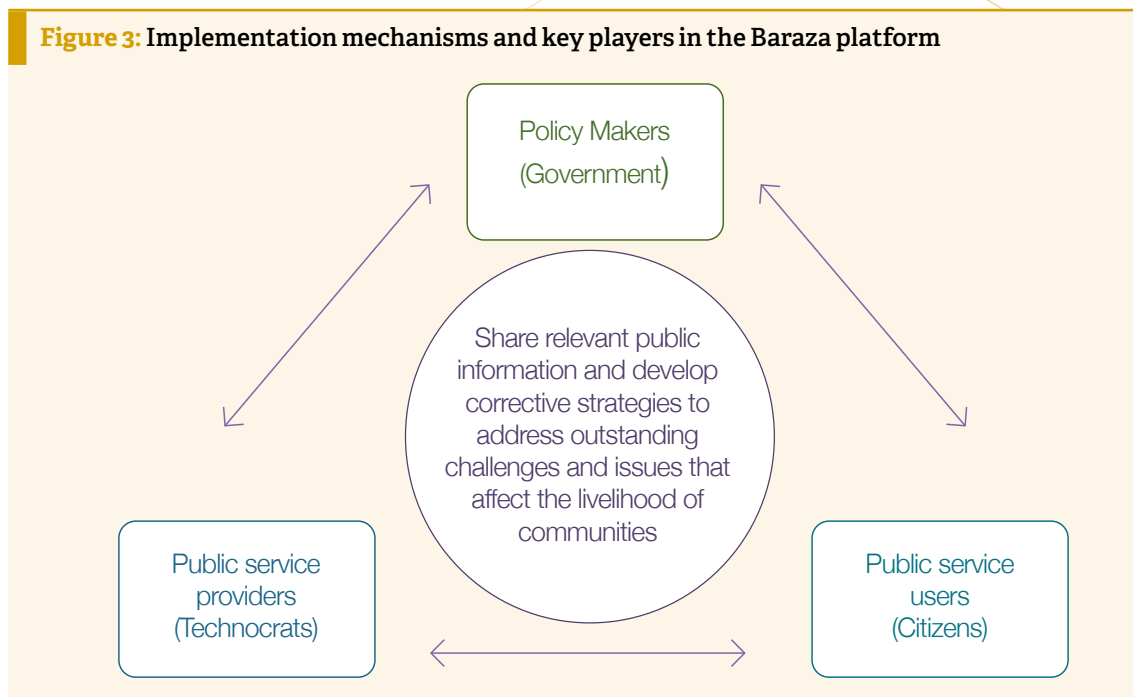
Figure 3: Implementation mechanisms and key players in the Baraza platform

Policy Makers (Government)

Share relevant public information and develop corrective strategies to address outstanding challenges and issues that affect the livelihood of communities

Public service providers (Technocrats)

Public service users (Citizens)